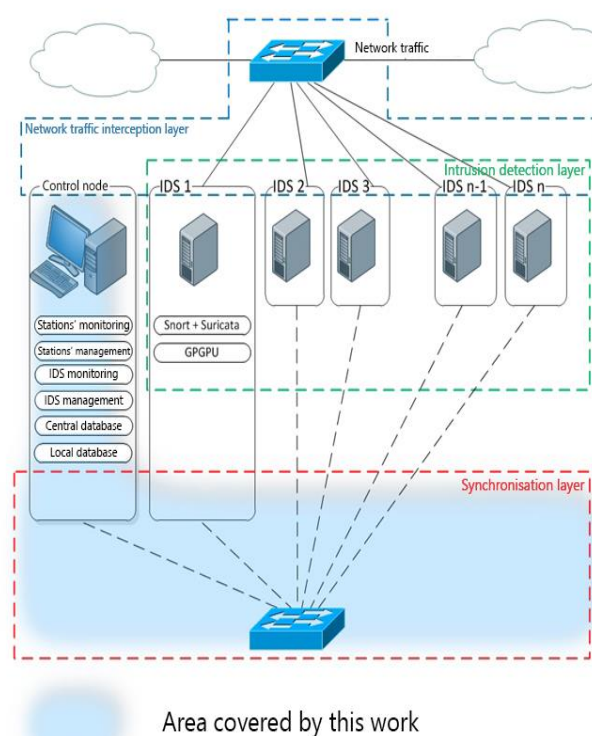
Network traffic

Network traffic interception layer

Intrusion detection layer

Control node

IDS 1

IDS 2

IDS 3

IDS n-1

IDS n

Stations' monitoring

Stations' management

IDS monitoring

IDS management

Central database

Local database

Snort + Suricata

GPGPU

Synchronisation layer

Area covered by this work